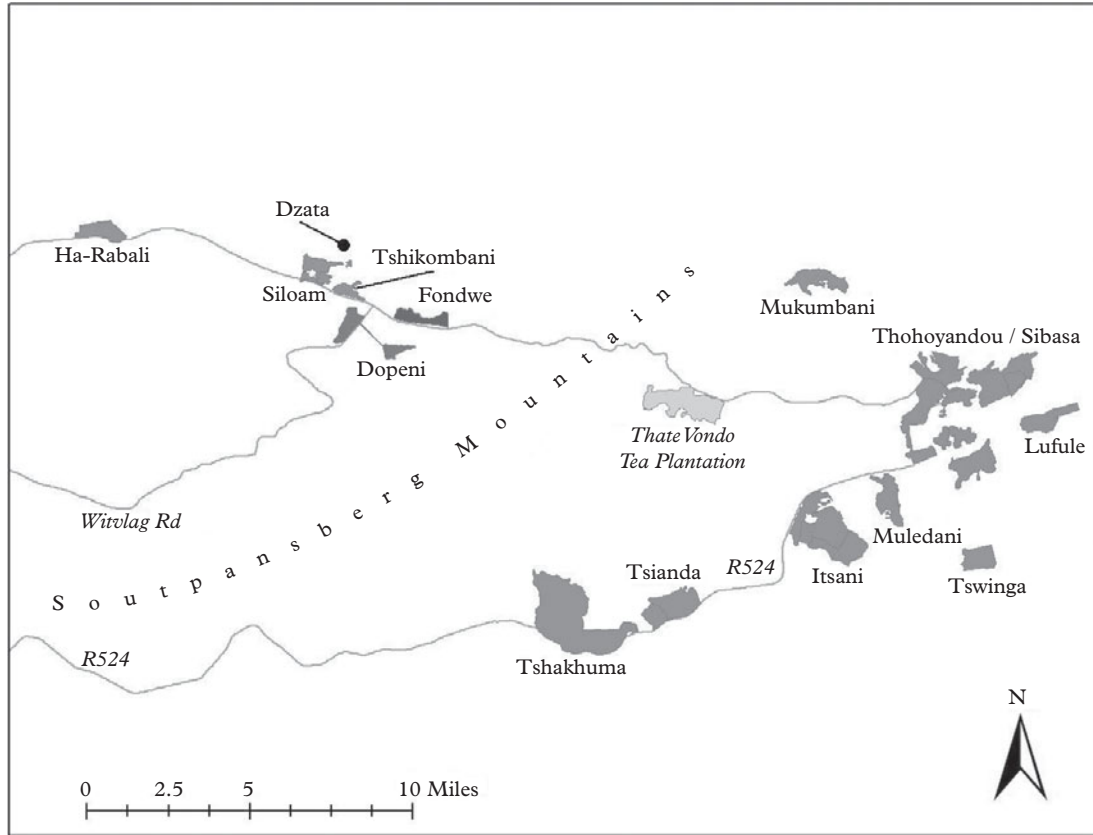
Dzata

Ha-Rabali

Tshikombani

Siloam

Fondwe

Dopeni

Soutpansberg Mountains

Mukumbani

Thohoyandou / Sibasa

Thate Vondo Tea Plantation

Lufule

Witvlag Rd

Muledani

Tsianda

R524

Itsani

Tswinga

R524

Tshakhuma

N

0 2.5 5 10 Miles